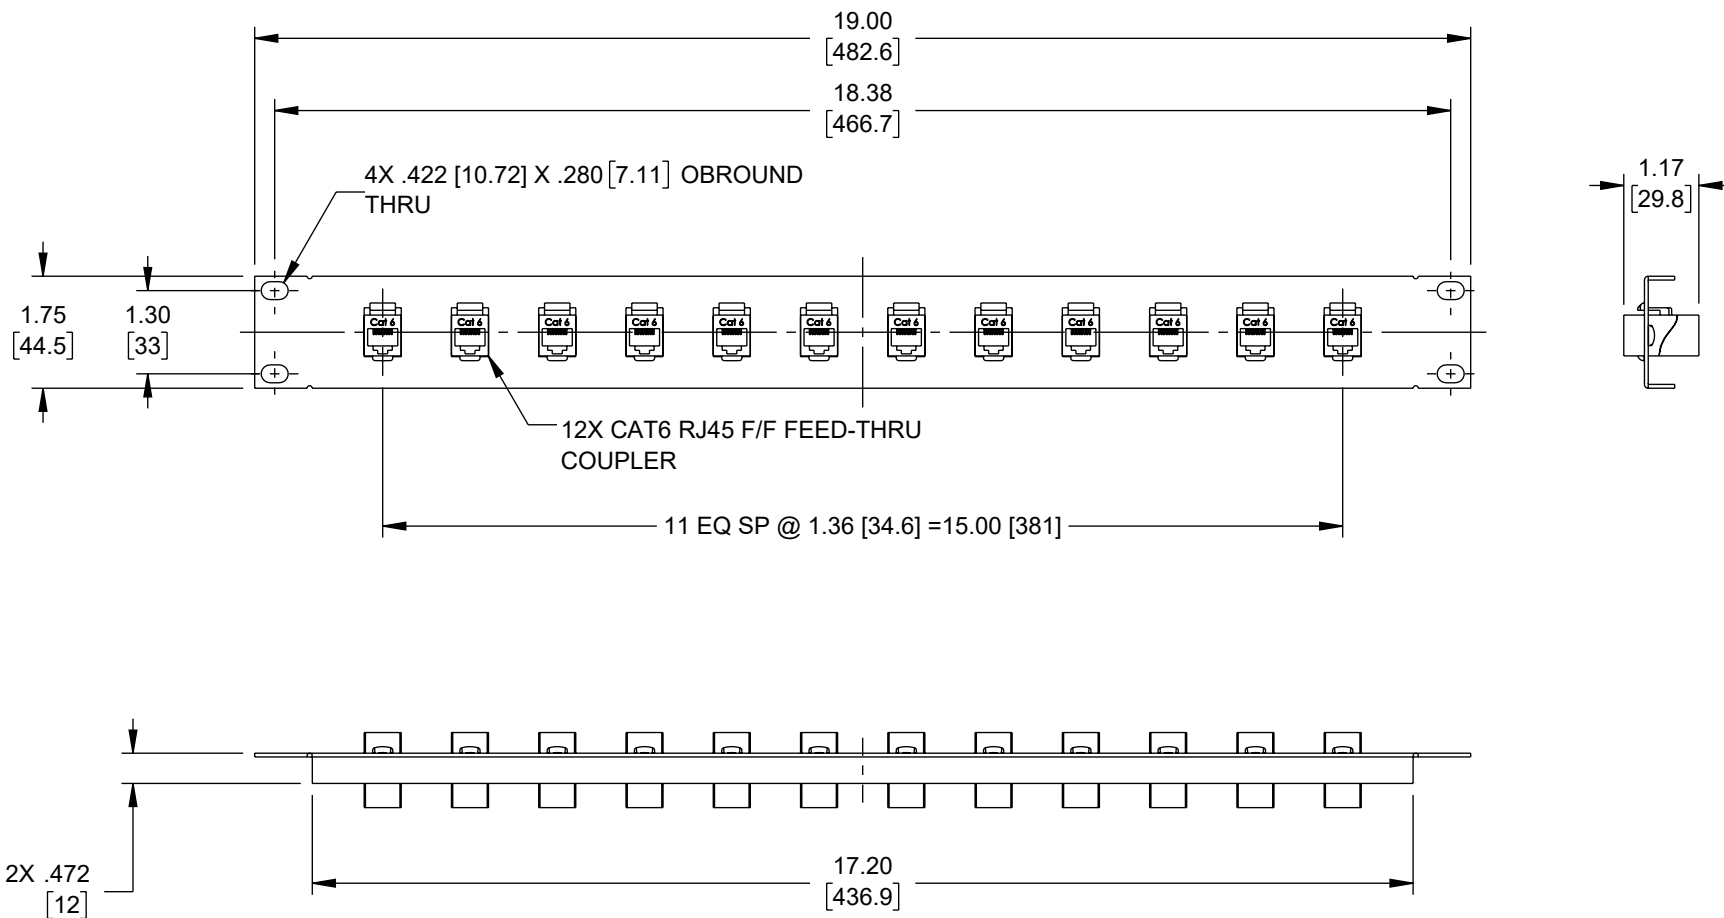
19.00
[482.6]

18.38
[466.7]

4X .422 [10.72] X .280 [7.11] OBROUND THRU

1.17
[29.8]

1.75
[44.5]

1.30
[33]

Cat 6 Cat 6 Cat 6 Cat 6 Cat 6 Cat 6 Cat 6 Cat 6 Cat 6 Cat 6 Cat 6 Cat 6

12X CAT6 RJ45 F/F FEED-THRU COUPLER

11 EQ SP @ 1.36 [34.6] =15.00 [381]

2X .472
[12]

17.20
[436.9]